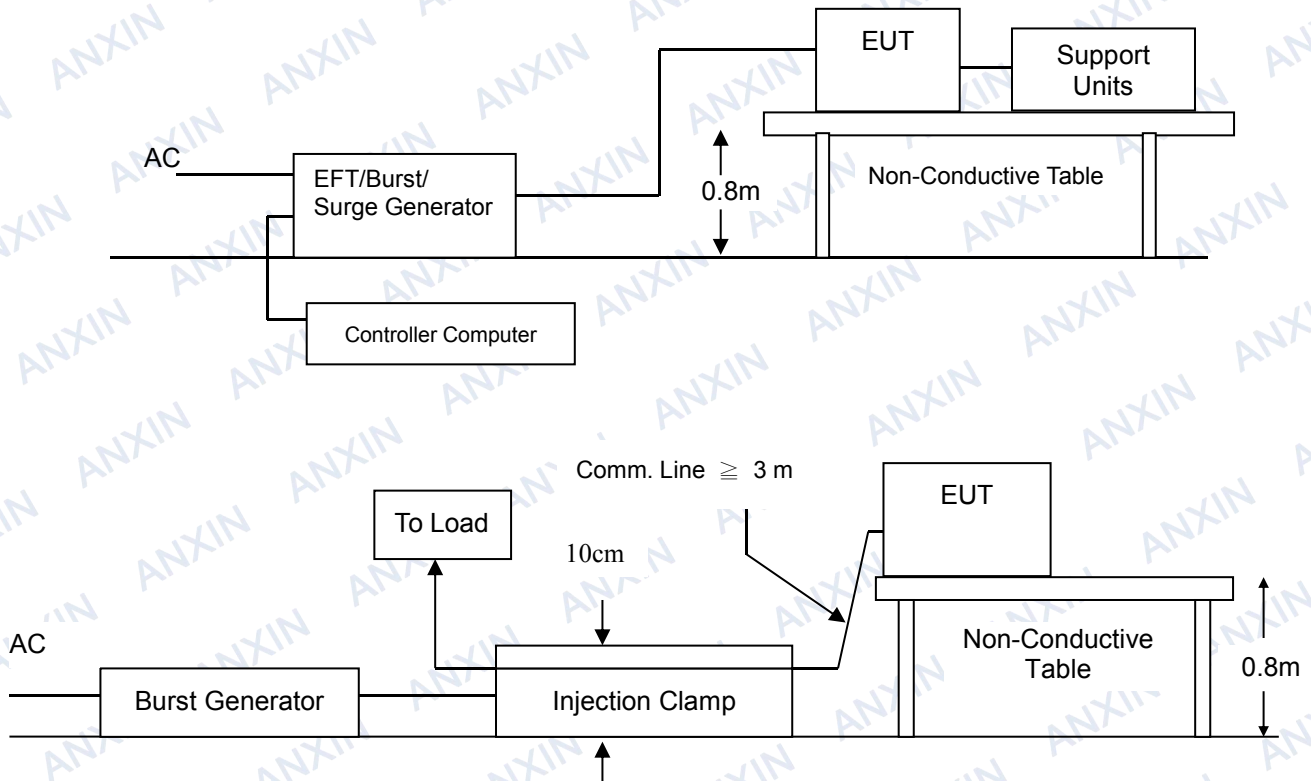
EUT

Support Units

AC

EFT/Burst/ Surge Generator

0.8m

Non-Conductive Table

Controller Computer

Comm. Line ≧ 3 m

EUT

To Load

10cm

AC

Non-Conductive Table

0.8m

Burst Generator

Injection Clamp

ANXIN